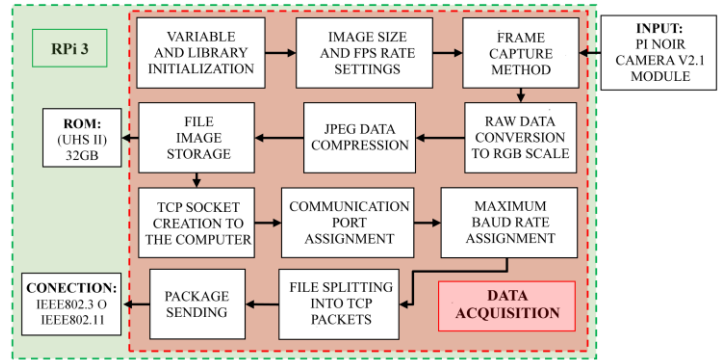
RPi 3

VARIABLE AND LIBRARY INITIALIZATION

IMAGE SIZE AND FPS RATE SETTINGS

FRAME CAPTURE METHOD

INPUT: PI NOIR CAMERA V2.1 MODULE

ROM: (UHS II) 32GB

FILE IMAGE STORAGE

JPEG DATA COMPRESSION

RAW DATA CONVERSION TO RGB SCALE

TCP SOCKET CREATION TO THE COMPUTER

COMMUNICATION PORT ASSIGNMENT

MAXIMUM BAUD RATE ASSIGNMENT

CONECTION: IEEE802.3 O IEEE802.11

PACKAGE SENDING

FILE SPLITTING INTO TCP PACKETS

DATA ACQUISITION